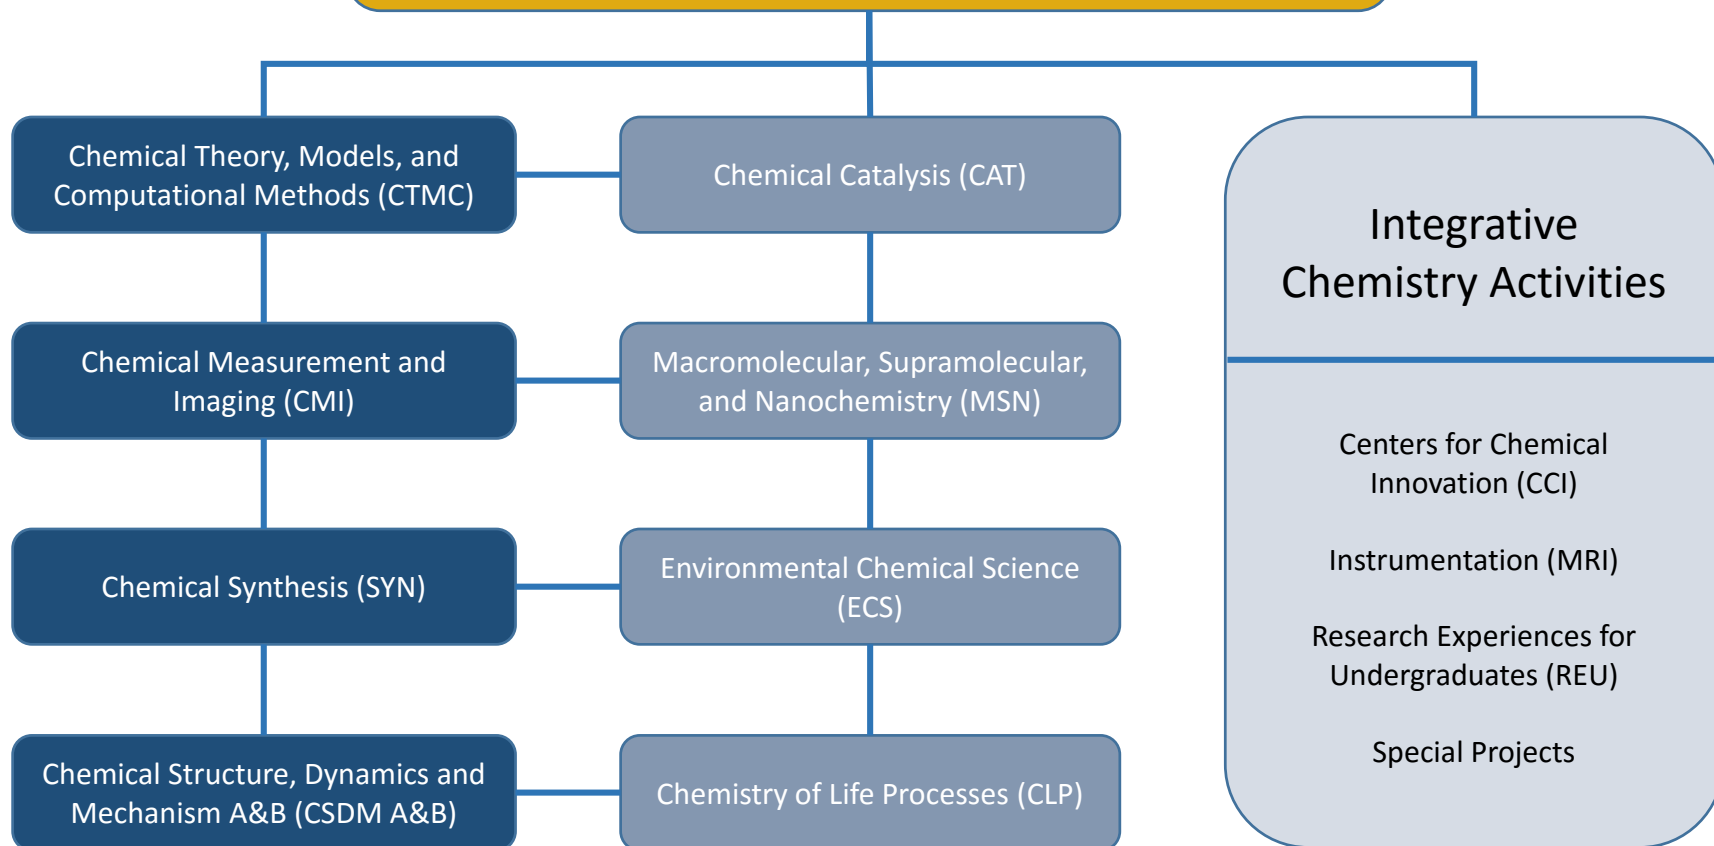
Chemical Theory, Models, and Computational Methods (CTMC)

Chemical Catalysis (CAT)

Integrative Chemistry Activities

Chemical Measurement and Imaging (CMI)

Macromolecular, Supramolecular, and Nanochemistry (MSN)

Centers for Chemical Innovation (CCI)

Instrumentation (MRI)

Chemical Synthesis (SYN)

Environmental Chemical Science (ECS)

Research Experiences for Undergraduates (REU)

Special Projects

Chemical Structure, Dynamics and Mechanism A&B (CSDM A&B)

Chemistry of Life Processes (CLP)